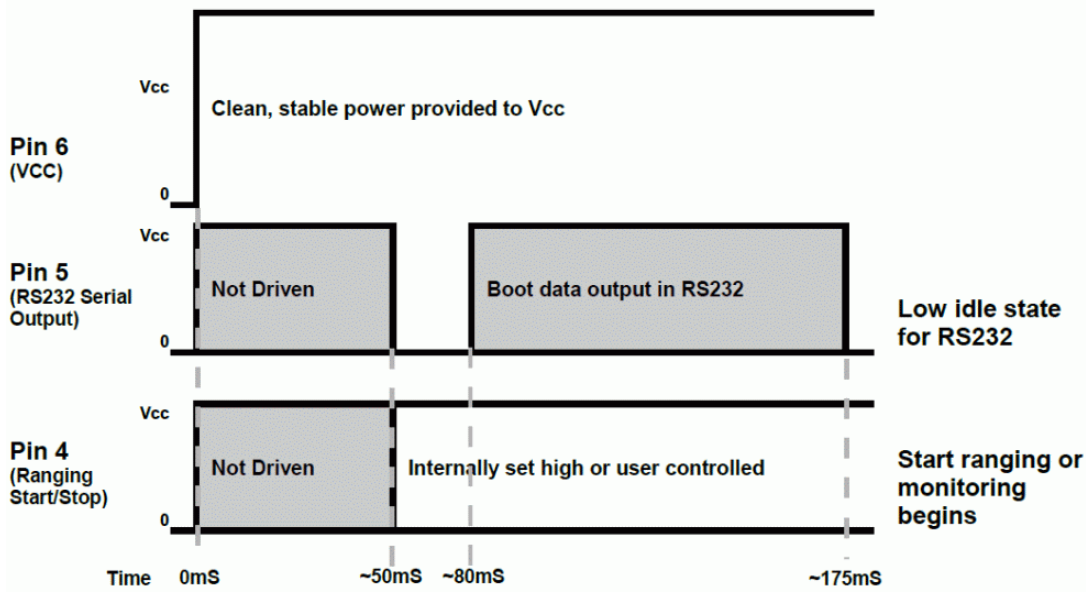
Vcc

Clean, stable power provided to Vcc

Pin 6
(VCC)

0

Vcc

Pin 5
(RS232 Serial Output)

Not Driven

Boot data output in RS232

Low idle state for RS232

0

Vcc

Pin 4
(Ranging Start/Stop)

Not Driven

Internally set high or user controlled

Start ranging or monitoring begins

0

Time 0mS ~50mS ~80mS ~175mS